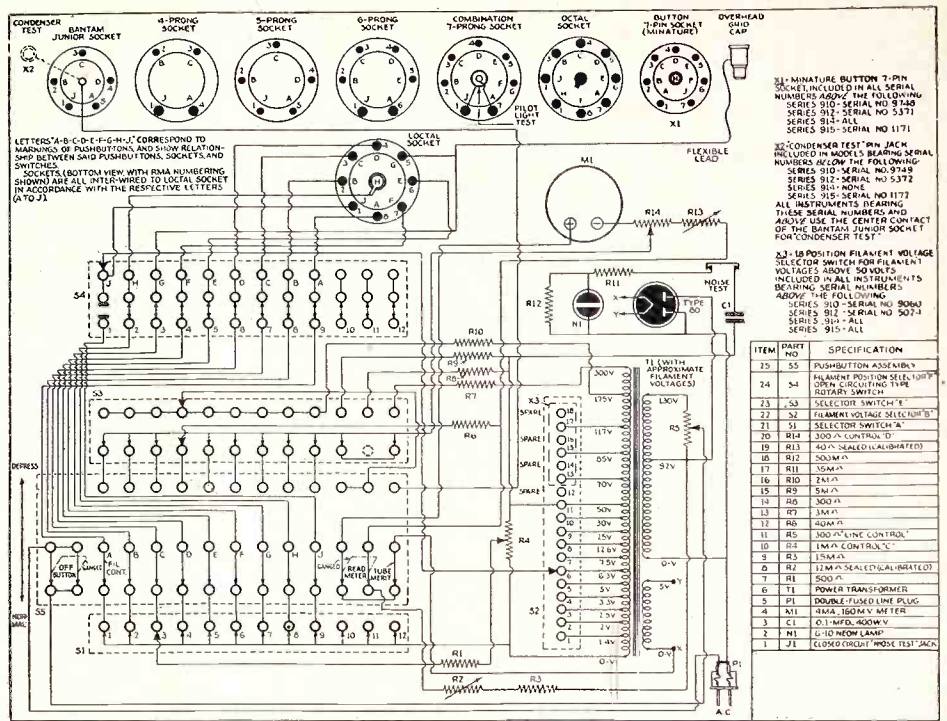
CONDENSER TEST

X2

BANTAM JUNIOR SOCKET

4-PRONG SOCKET

5-PRONG SOCKET

6-PRONG SOCKET

COMBINATION 7-PRONG SOCKET

PILOT LIGHT TEST

OCTAL SOCKET

BUTTON 7-PIN SOCKET (MINIATURE)

X1

OVERHEAD GRID CAP

FLEXIBLE LEAD

LETTERS "A-B-C-D-E-F-G-H-J" CORRESPOND TO MARKINGS OF PUSHBUTTONS, AND SHOW RELATIONSHIP BETWEEN SAID PUSHBUTTONS, SOCKETS, AND SWITCHES.
SOCKETS, (BOTTOM VIEW, WITH RMA NUMBERING SHOWN) ARE ALL INTER-WIRED TO LOCAL SOCKET IN ACCORDANCE WITH THE RESPECTIVE LETTERS (A TO J).

LOCTAL SOCKET

M1

X1 - MINATURE BUTTON 7-PIN SOCKET, INCLUDED IN ALL SERIAL NUMBERS ABOVE THE FOLLOWING
SERIES 910 - SERIAL NO 9748
SERIES 912 - SERIAL NO 5371
SERIES 914 - ALL
SERIES 915 - SERIAL NO 1171

X2 "CONDENSER TEST" PIN JACK INCLUDED IN MODELS BEARING SERIAL NUMBERS BELOW THE FOLLOWING
SERIES 910 - SERIAL NO 9749
SERIES 912 - SERIAL NO 5372
SERIES 914 - NONE
SERIES 915 - SERIAL NO 1177
ALL INSTRUMENTS BEARING THESE SERIAL NUMBERS AND ABOVE USE THE CENTER CONTACT OF THE BANTAM JUNIOR SOCKET FOR "CONDENSER TEST"

X3 - 18 POSITION FILAMENT VOLTAGE SELECTOR SWITCH FOR FILAMENT VOLTAGES ABOVE 50 VOLTS INCLUDED IN ALL INSTRUMENTS BEARING SERIAL NUMBERS ABOVE THE FOLLOWING
SERIES 910 - SERIAL NO 9060
SERIES 912 - SERIAL NO 5074
SERIES 914 - ALL
SERIES 915 - ALL

R14 R13 R11 R12 N1 NOISE TEST TYPE 80 C1 R10 R9 R8 R7 R6 R5 R4 R3 R2 R1

T1 (WITH APPROXIMATE FILAMENT VOLTAGES)

S4 S3 S5 S2 S1 X3 P1 A.C.

300V 175V 117V 85V 70V 50V 30V 25V 12.6V 7.5V 6.3V 5V 3.3V 2.5V 2V 1.4V 0-V 130V 92V 5V

SPARE SPARE SPARE SPARE

DEPRESS

OFF BUTTON SHORTS FIL CONT. CANCEL READ METER TUBE MERIT

J H G F E D C B A

1 2 3 4 5 6 7 8 9 10 11 12

| ITEM | PART NO | SPECIFICATION |
|---|---|---|
| 25 | S5 | PUSHBUTTON ASSEMBLY |
| 24 | S4 | FILAMENT POSITION SELECTOR "F" OPEN CIRCUITING TYPE ROTARY SWITCH |
| 23 | S3 | SELECTOR SWITCH "E" |
| 22 | S2 | FILAMENT VOLTAGE SELECTOR "B" |
| 21 | S1 | SELECTOR SWITCH "A" |
| 20 | R14 | 300 Ω CONTROL "D" |
| 19 | R13 | 40 Ω SEALED (CALIBRATED) |
| 18 | R12 | 500 M Ω |
| 17 | R11 | 35 M Ω |
| 16 | R10 | 2 M Ω |
| 15 | R9 | 5 M Ω |
| 14 | R8 | 300 Ω |
| 13 | R7 | 3 M Ω |
| 12 | R6 | 40 M Ω |
| 11 | R5 | 300 Ω "LINE CONTROL" |
| 10 | R4 | 1 M Ω CONTROL "C" |
| 9 | R3 | 15 M Ω |
| 8 | R2 | 12 M Ω SEALED (CALIBRATED) |
| 7 | R1 | 500 Ω |
| 6 | T1 | POWER TRANSFORMER |
| 5 | P1 | DOUBLE-FUSED LINE PLUG |
| 4 | M1 | 4 MA, 160 M.V. METER |
| 3 | C1 | 0.1-MFD. 400 W.V. |
| 2 | N1 | G-10 NEON LAMP |
| 1 | J1 | CLOSED CIRCUIT "NOISE TEST" JACK |